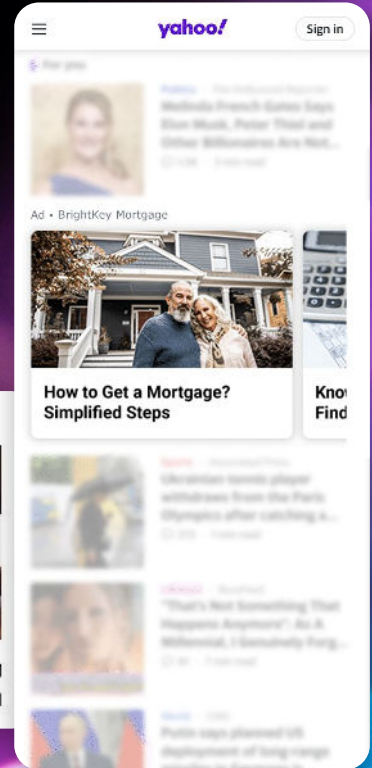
yahoo!

Sign in

For you

Politics · The Hollywood Reporter
Melinda French Gates Says Elon Musk, Peter Thiel and Other Billionaires Are Not...
1.5K · 3 min read

Ad • BrightKey Mortgage

How to Get a Mortgage? Simplified Steps

Know
Find

Sports · Associated Press
Ukrainian tennis player withdraws from the Paris Olympics after catching a...
212 · 1 min read

Lifestyle · BuzzFeed
"That's Not Something That Happens Anymore": As A Millennial, I Genuinely Forg...
3K · 7 min read

World · CNN
Putin says planned US deployment of long-range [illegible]